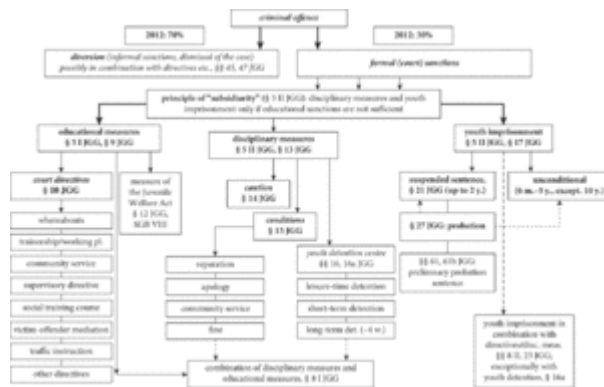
criminal offence

2012: 70%

2012: 30%

diversion (informal sanctions, dismissal of the case) possibly in combination with directives etc., §§ 45, 47 JGG

formal (court) sanctions

principle of "subsidiarity" (§ 5 II JGG): disciplinary measures and youth imprisonment only if educational sanctions are not sufficient

educational measures § 5 I JGG, § 9 JGG

disciplinary measures § 5 II JGG, § 13 JGG

youth imprisonment § 5 II JGG, § 17 JGG

court directives § 10 JGG

measure of the Juvenile Welfare Act § 12 JGG, SGB VIII

caution § 14 JGG

conditions § 15 JGG

suspended sentence, § 21 JGG (up to 2 y.)

unconditional (6 m.- 5 y., except. 10 y.)

whereabouts

traineeship/working pl.

community service

supervisory directive

social training course

victim-offender mediation

traffic instruction

other directives

reparation

apology

community service

fine

youth detention centre §§ 16, 16a JGG

leisure-time detention

short-term detention

long-term det. (1-4 w.)

§ 27 JGG: probation

§§ 61, 61b JGG preliminary probation sentence

combination of disciplinary measures and educational measures, § 8 I JGG

youth imprisonment in combination with directives/disc. meas. §§ 8 II, 23 JGG, exceptionally with youth detention, § 16a